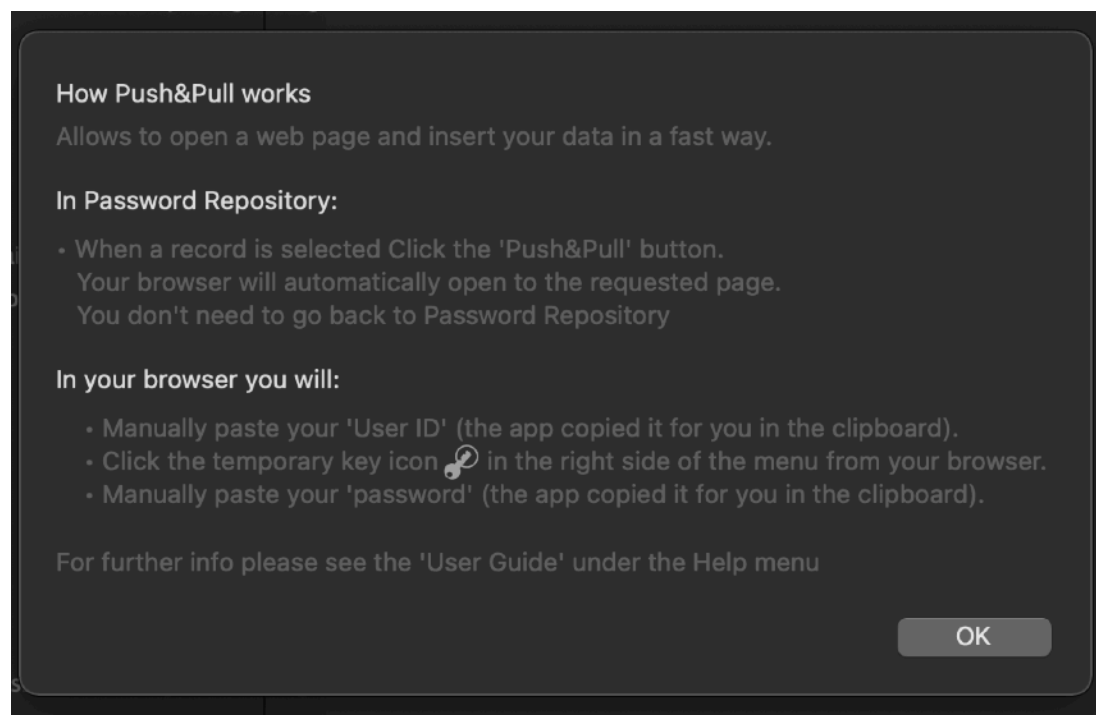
How Push&Pull works

Allows to open a web page and insert your data in a fast way.

In Password Repository:

• When a record is selected Click the 'Push&Pull' button.
Your browser will automatically open to the requested page.
You don't need to go back to Password Repository

In your browser you will:

• Manually paste your 'User ID' (the app copied it for you in the clipboard).
• Click the temporary key icon in the right side of the menu from your browser.
• Manually paste your 'password' (the app copied it for you in the clipboard).

For further info please see the 'User Guide' under the Help menu

OK